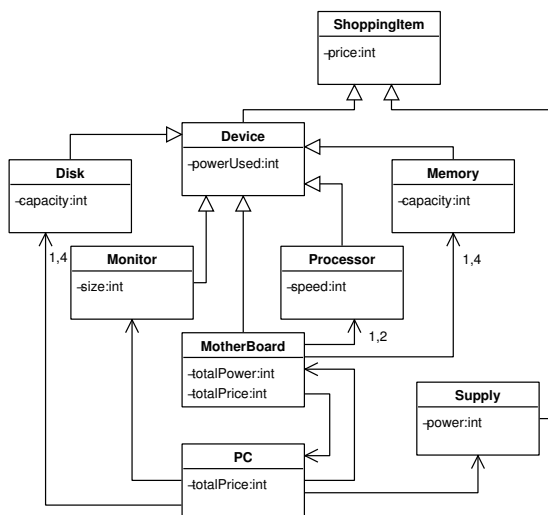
ShoppingItem
-price:int

Device
-powerUsed:int

Disk
-capacity:int

Memory
-capacity:int

1,4

Monitor
-size:int

Processor
-speed:int

1,4

1,2

MotherBoard
-totalPower:int
-totalPrice:int

Supply
-power:int

PC
-totalPrice:int